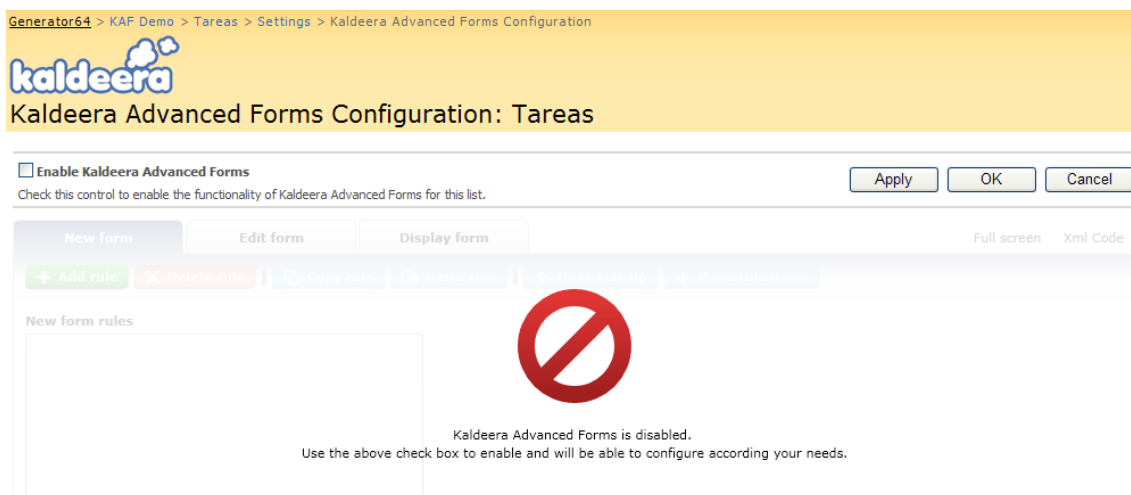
Generator64 > KAF Demo > Tareas > Settings > Kaldeera Advanced Forms Configuration

kaldeera

Kaldeera Advanced Forms Configuration: Tareas

Enable Kaldeera Advanced Forms

Check this control to enable the functionality of Kaldeera Advanced Forms for this list.

Apply OK Cancel

New form Edit form Display form

Full screen Xml Code

Add rule Delete rule Copy rule Paste rule Move rule up Move rule down

New form rules

Kaldeera Advanced Forms is disabled.
Use the above check box to enable and will be able to configure according your needs.